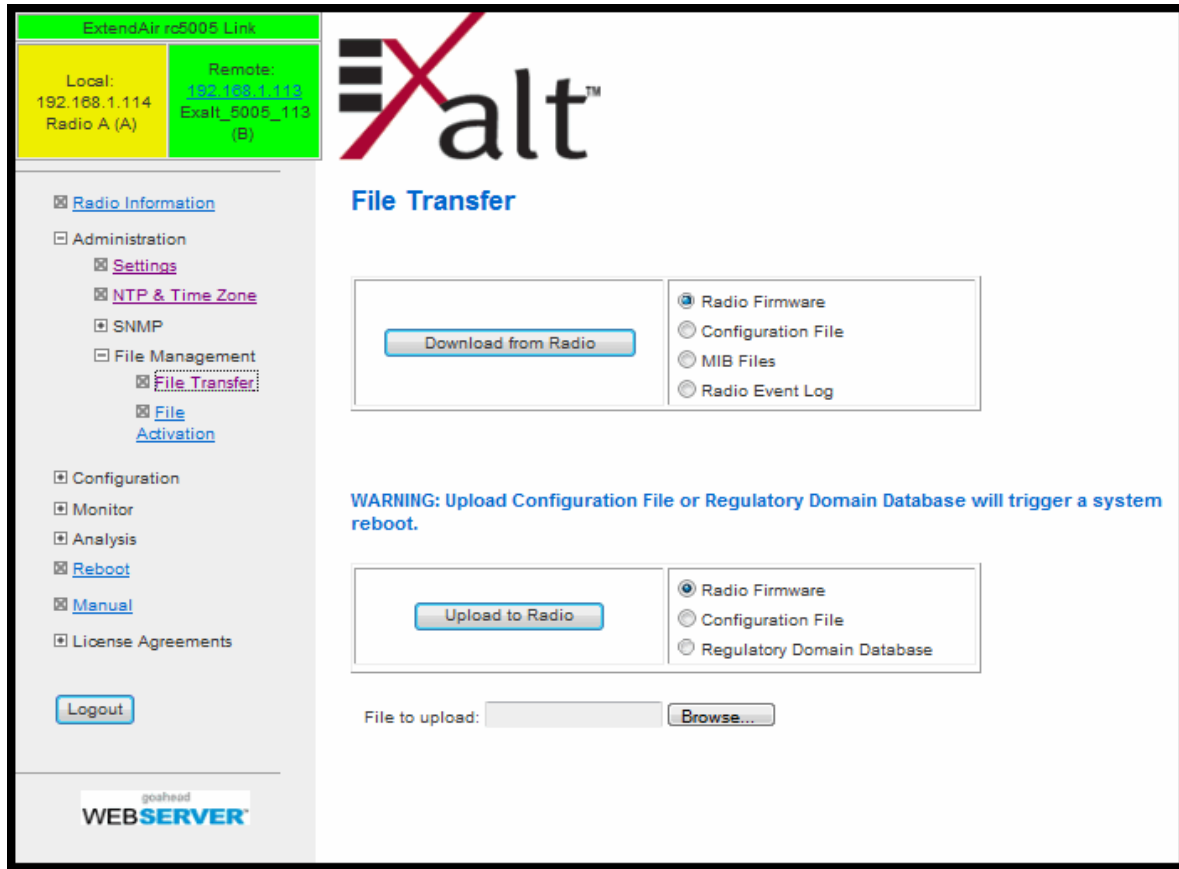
ExtendAir rc5005 Link

Local:
192.168.1.114
Radio A (A)

Remote:
192.168.1.113
Exalt_5005_113
(B)

Exalt™

File Transfer

Radio Information
Administration
Settings
NTP & Time Zone
SNMP
File Management
File Transfer
File Activation
Configuration
Monitor
Analysis
Reboot
Manual
License Agreements

Logout

goahead WEBSERVER

| Download from Radio | Radio Firmware<br>Configuration File<br>MIB Files<br>Radio Event Log |
|---|---|

WARNING: Upload Configuration File or Regulatory Domain Database will trigger a system reboot.

| Upload to Radio | Radio Firmware<br>Configuration File<br>Regulatory Domain Database |
|---|---|

File to upload: Browse...